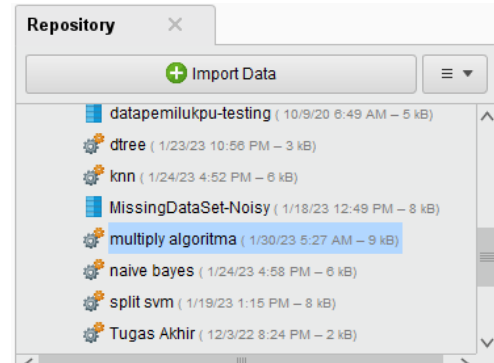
Repository ✕

Import Data

datapemilukpu-testing ( 10/9/20 6:49 AM – 5 kB)

dtree ( 1/23/23 10:56 PM – 3 kB)

knn ( 1/24/23 4:52 PM – 6 kB)

MissingDataSet-Noisy ( 1/18/23 12:49 PM – 8 kB)

multiply algoritma ( 1/30/23 5:27 AM – 9 kB)

naive bayes ( 1/24/23 4:58 PM – 6 kB)

split svm ( 1/19/23 1:15 PM – 8 kB)

Tugas Akhir ( 12/3/22 8:24 PM – 2 kB)